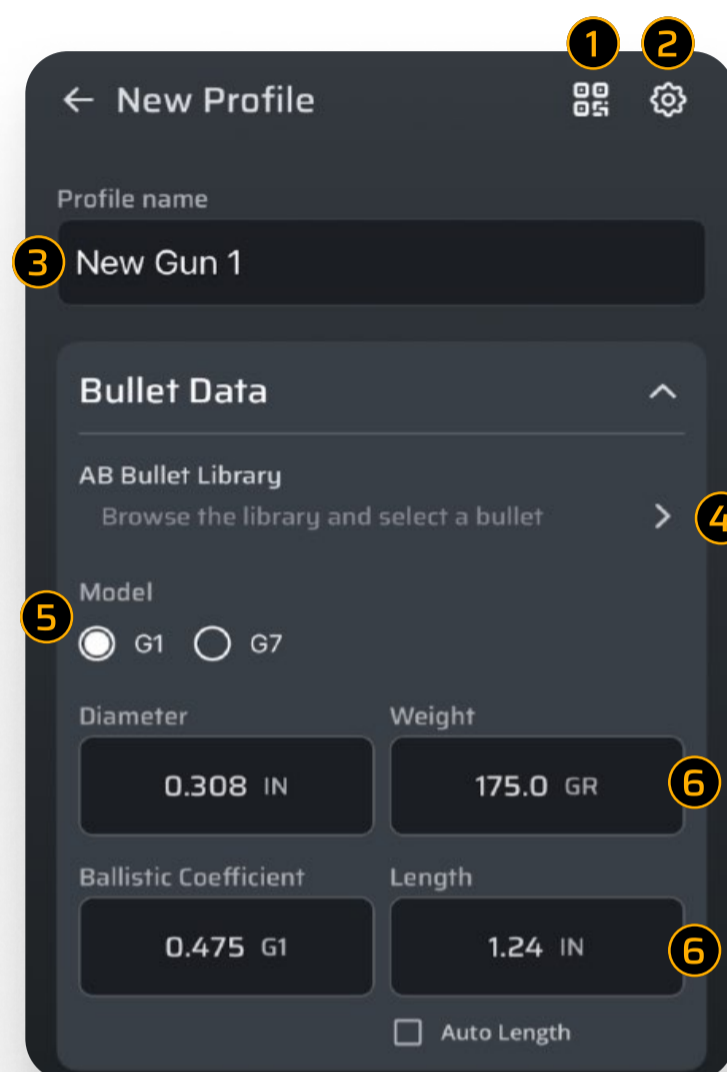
1 2

← New Profile

Profile name

3 New Gun 1

Bullet Data

AB Bullet Library
Browse the library and select a bullet >

4

5 Model

G1 G7

Diameter
0.308 IN

Weight
175.0 GR

6

Ballistic Coefficient
0.475 G1

Length
1.24 IN

6

Auto Length